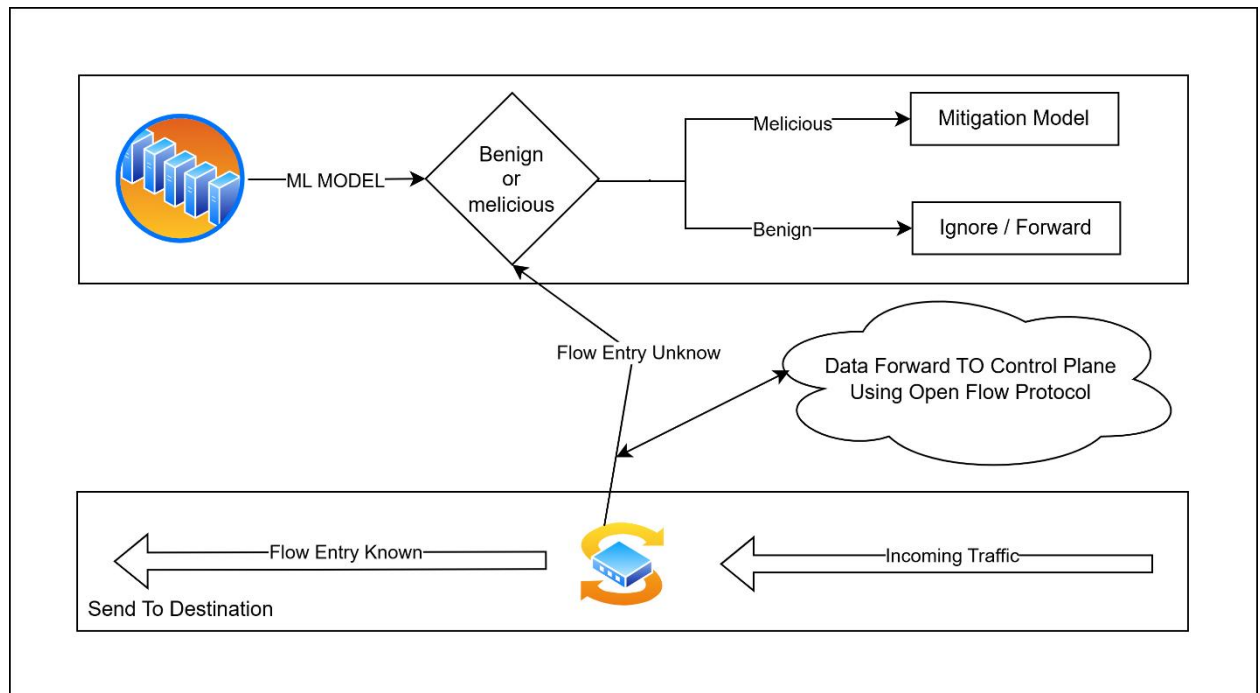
ML MODEL

Benign
or
melicious

Melicious

Mitigation Model

Benign

Ignore / Forward

Flow Entry Unknow

Data Forward TO Control Plane
Using Open Flow Protocol

Flow Entry Known

Incoming Traffic

Send To Destination